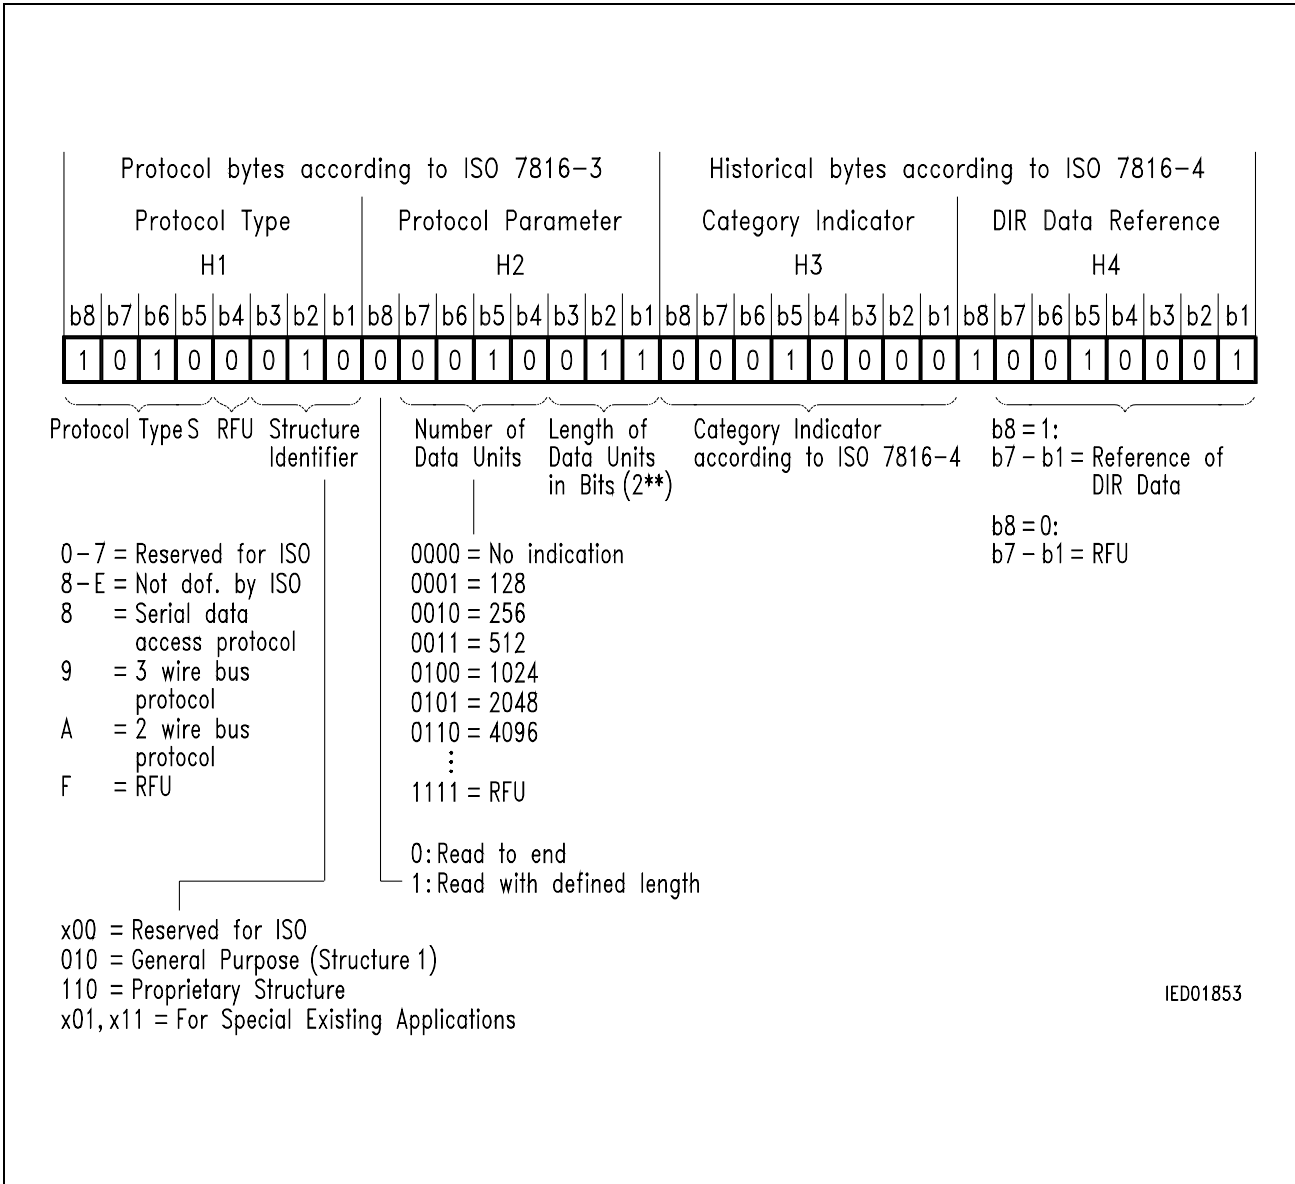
Protocol bytes according to ISO 7816–3

Historical bytes according to ISO 7816–4

Protocol Type
H1

Protocol Parameter
H2

Category Indicator
H3

DIR Data Reference
H4

| b8 | b7 | b6 | b5 | b4 | b3 | b2 | b1 | b8 | b7 | b6 | b5 | b4 | b3 | b2 | b1 | b8 | b7 | b6 | b5 | b4 | b3 | b2 | b1 | b8 | b7 | b6 | b5 | b4 | b3 | b2 | b1 |
|---|---|---|---|---|---|---|---|---|---|---|---|---|---|---|---|---|---|---|---|---|---|---|---|---|---|---|---|---|---|---|---|
| 1 | 0 | 1 | 0 | 0 | 0 | 1 | 0 | 0 | 0 | 0 | 1 | 0 | 0 | 1 | 1 | 0 | 0 | 0 | 1 | 0 | 0 | 0 | 0 | 1 | 0 | 0 | 1 | 0 | 0 | 0 | 1 |

Protocol Type S RFU Structure Identifier

Number of Data Units

Length of Data Units in Bits (2**)

Category Indicator according to ISO 7816–4

b8 = 1:
b7 – b1 = Reference of DIR Data

b8 = 0:
b7 – b1 = RFU

0 – 7 = Reserved for ISO
8 – E = Not dof. by ISO
8 = Serial data access protocol
9 = 3 wire bus protocol
A = 2 wire bus protocol
F = RFU

0000 = No indication
0001 = 128
0010 = 256
0011 = 512
0100 = 1024
0101 = 2048
0110 = 4096
⋮
1111 = RFU

0: Read to end
1: Read with defined length

x00 = Reserved for ISO
010 = General Purpose (Structure 1)
110 = Proprietary Structure
x01, x11 = For Special Existing Applications

IED01853